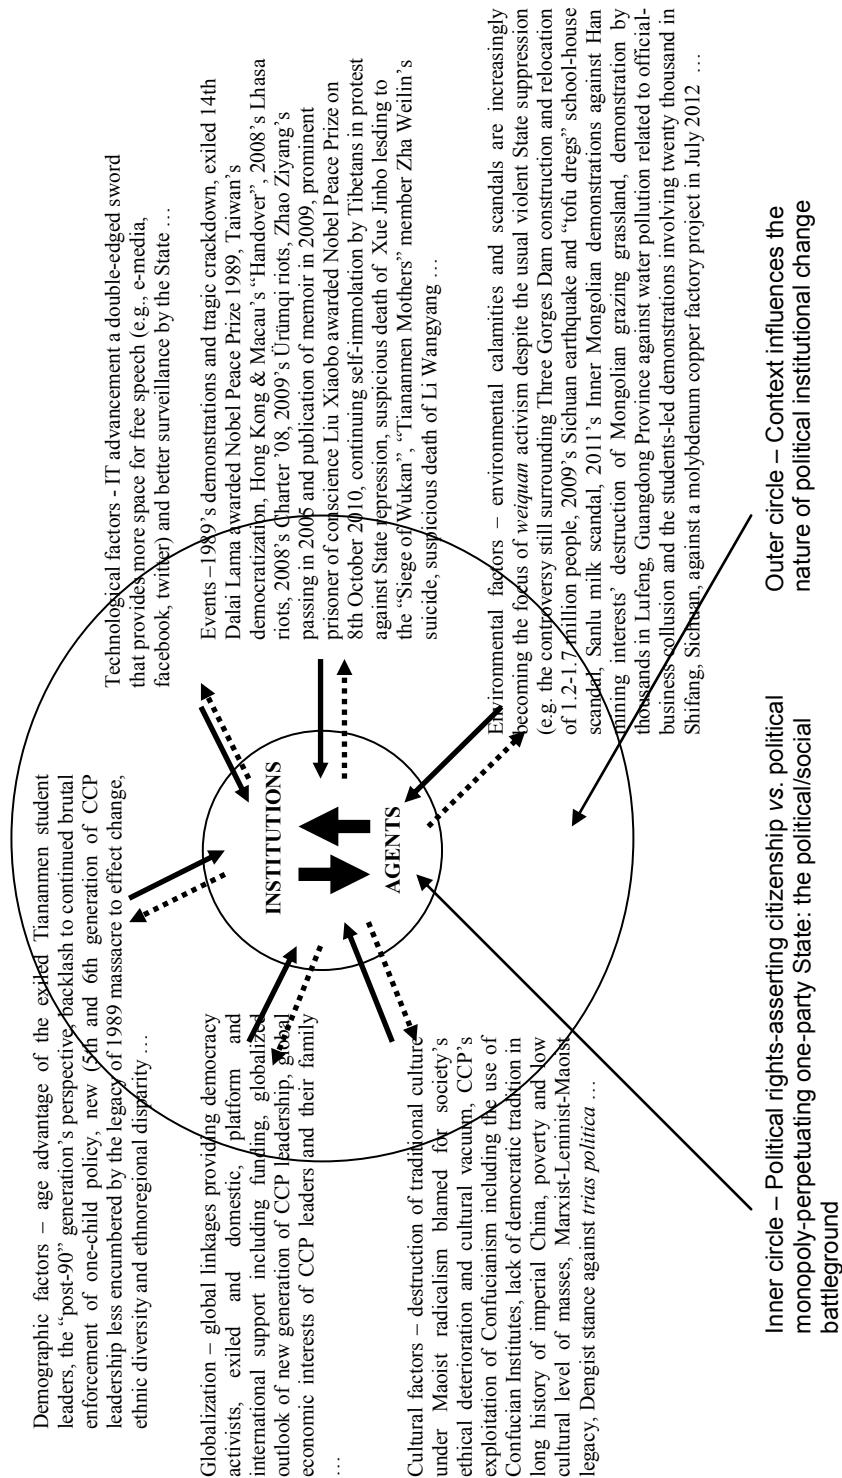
Demographic factors – age advantage of the exiled Tiananmen student leaders, the "post-90" generation's perspective, backlash to continued brutal enforcement of one-child policy, new (5th and 6th generation of CCP leadership less encumbered by the legacy of 1989 massacre to effect change, ethnic diversity and ethnoregional disparity …

Globalization – global linkages providing democracy activists, exiled and domestic, platform and international support including funding, globalized outlook of new generation of CCP leadership, global economic interests of CCP leaders and their family …

Cultural factors – destruction of traditional culture under Maoist radicalism blamed for society's ethical deterioration and cultural vacuum, CCP's exploitation of Confucianism including the use of Confucian Institutes, lack of democratic tradition in long history of imperial China, poverty and low cultural level of masses, Marxist-Leninist-Maoist legacy, Dengist stance against *trias politica* …

INSTITUTIONS

AGENTS

Technological factors - IT advancement a double-edged sword that provides more space for free speech (e.g., e-media, facebook, twitter) and better surveillance by the State …

Events –1989's demonstrations and tragic crackdown, exiled 14th Dalai Lama awarded Nobel Peace Prize 1989, Taiwan's democratization, Hong Kong & Macau's "Handover", 2008's Lhasa riots, 2008's Charter '08, 2009's Ürümqi riots, Zhao Ziyang's passing in 2005 and publication of memoir in 2009, prominent prisoner of conscience Liu Xiaobo awarded Nobel Peace Prize on 8th October 2010, continuing self-immolation by Tibetans in protest against State repression, suspicious death of Xue Jinbo lesding to the "Siege of Wukan", "Tiananmen Mothers" member Zha Weilin's suicide, suspicious death of Li Wangyang …

Environmental factors – environmental calamities and scandals are increasingly becoming the focus of *weiquan* activism despite the usual violent State suppression (e.g. the controversy still surrounding Three Gorges Dam construction and relocation of 1.2-1.7 million people, 2009's Sichuan earthquake and "tofu dregs" school-house scandal, Sanlu milk scandal, 2011's Inner Mongolian demonstrations against Han mining interests' destruction of Mongolian grazing grassland, demonstration by thousands in Lufeng, Guangdong Province against water pollution related to official-business collusion and the students-led demonstrations involving twenty thousand in Shifang, Sichuan, against a molybdenum copper factory project in July 2012 …

Outer circle – Context influences the nature of political institutional change

Inner circle – Political rights-asserting citizenship *vs.* political monopoly-perpetuating one-party State: the political/social battleground